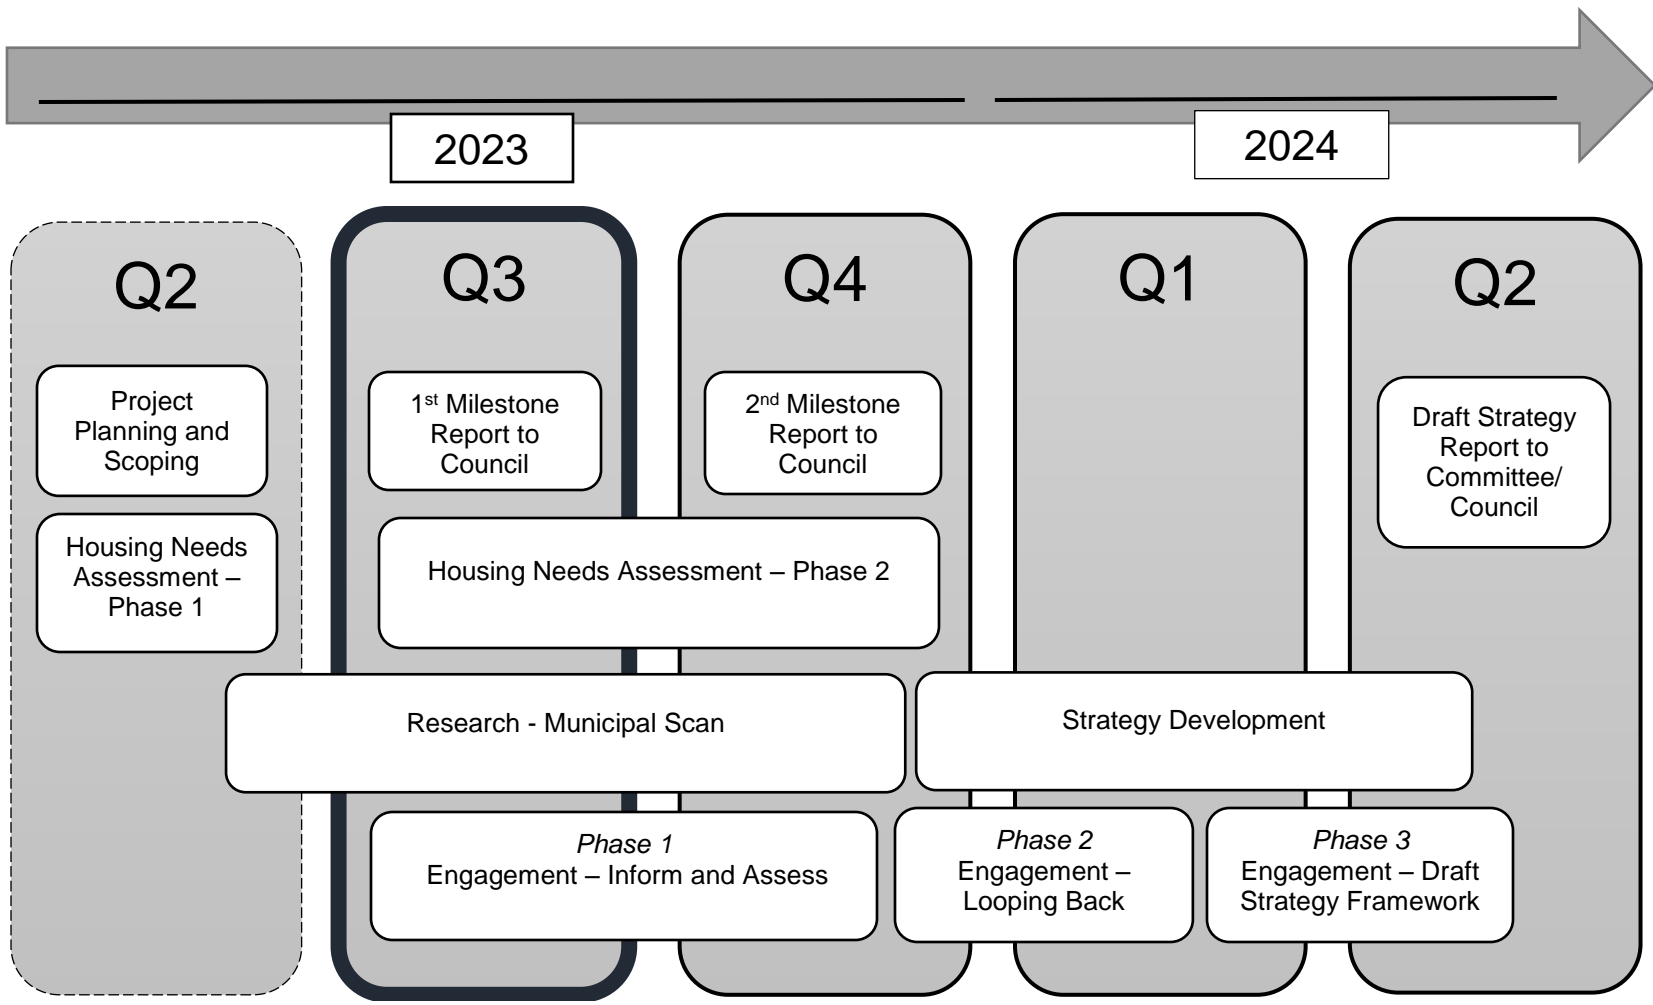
2023

2024

Q2

Q3

Q4

Q1

Q2

Project Planning and Scoping

Housing Needs Assessment – Phase 1

1$^{st}$ Milestone Report to Council

2$^{nd}$ Milestone Report to Council

Draft Strategy Report to Committee/ Council

Housing Needs Assessment – Phase 2

Research - Municipal Scan

Strategy Development

*Phase 1*
Engagement – Inform and Assess

*Phase 2*
Engagement – Looping Back

*Phase 3*
Engagement – Draft Strategy Framework